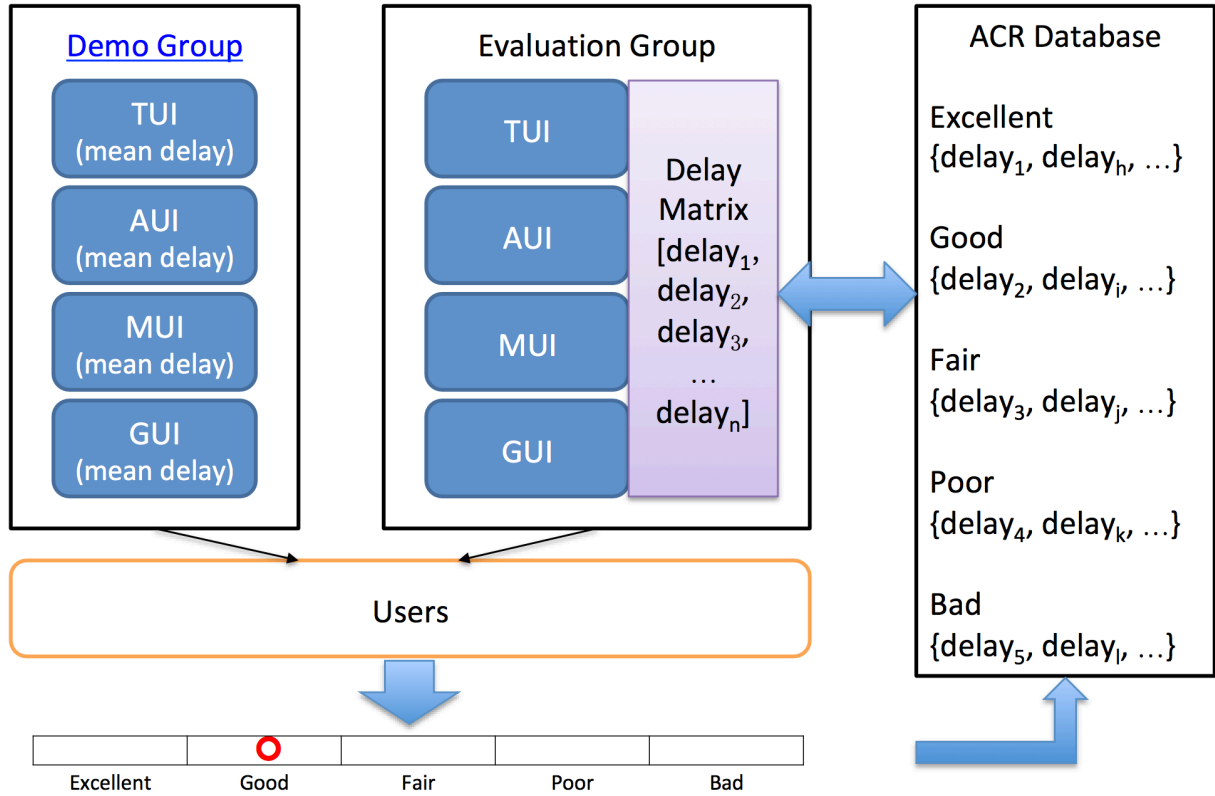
Demo Group

TUI
(mean delay)

AUI
(mean delay)

MUI
(mean delay)

GUI
(mean delay)

Evaluation Group

TUI

AUI

MUI

GUI

Delay Matrix [$\text{delay}_1$, $\text{delay}_2$, $\text{delay}_3$, … $\text{delay}_n$]

ACR Database

Excellent
{$\text{delay}_1$, $\text{delay}_h$, …}

Good
{$\text{delay}_2$, $\text{delay}_i$, …}

Fair
{$\text{delay}_3$, $\text{delay}_j$, …}

Poor
{$\text{delay}_4$, $\text{delay}_k$, …}

Bad
{$\text{delay}_5$, $\text{delay}_l$, …}

Users

| Excellent | Good | Fair | Poor | Bad |
|---|---|---|---|---|